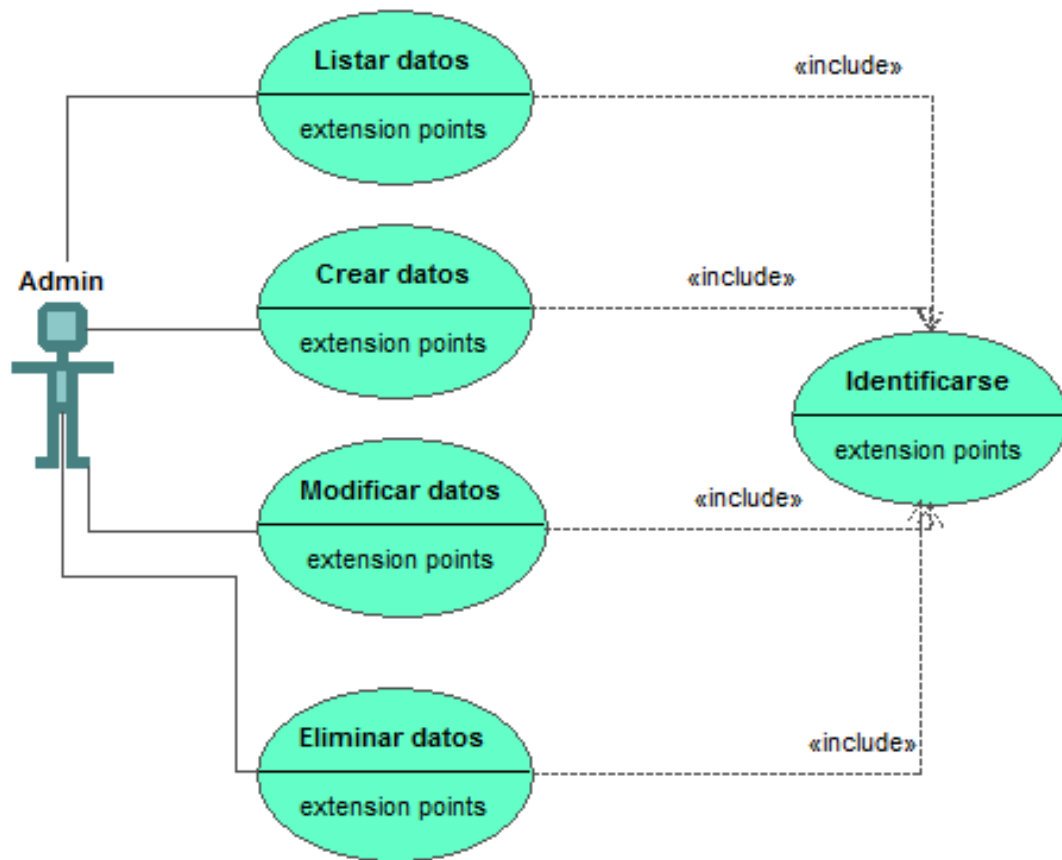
Listar datos
extension points
«include»
Admin
Crear datos
extension points
«include»
Identificarse
extension points
Modificar datos
extension points
«include»
Eliminar datos
extension points
«include»